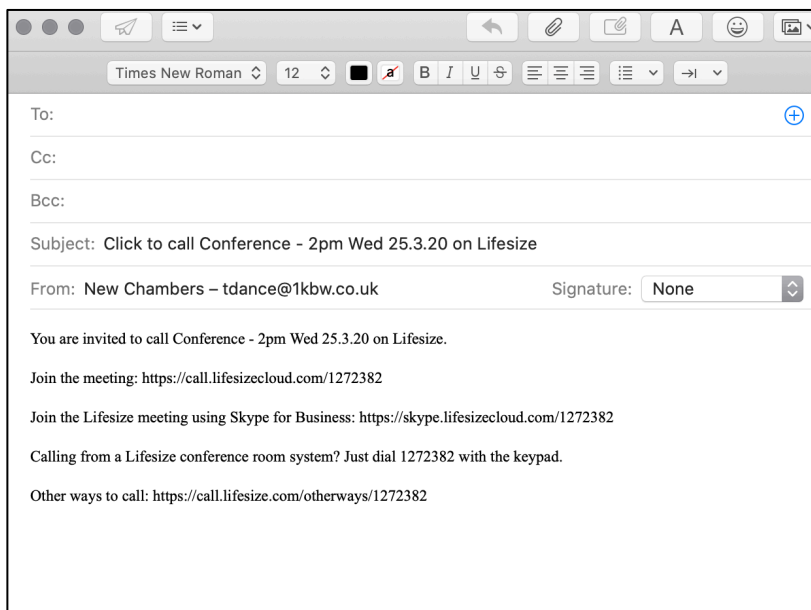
Times New Roman 12

To:

Cc:

Bcc:

Subject: Click to call Conference - 2pm Wed 25.3.20 on Lifesize

From: New Chambers – tdance@1kbw.co.uk

Signature: None

You are invited to call Conference - 2pm Wed 25.3.20 on Lifesize.

Join the meeting: https://call.lifesizecloud.com/1272382

Join the Lifesize meeting using Skype for Business: https://skype.lifesizecloud.com/1272382

Calling from a Lifesize conference room system? Just dial 1272382 with the keypad.

Other ways to call: https://call.lifesize.com/otherways/1272382